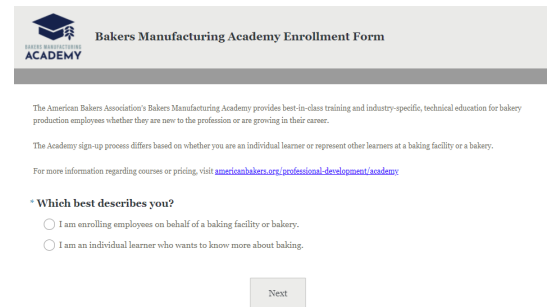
BAKERS MANUFACTURING ACADEMY

Bakers Manufacturing Academy Enrollment Form

The American Bakers Association's Bakers Manufacturing Academy provides best-in-class training and industry-specific, technical education for bakery production employees whether they are new to the profession or are growing in their career.

The Academy sign-up process differs based on whether you are an individual learner or represent other learners at a baking facility or a bakery.

For more information regarding courses or pricing, visit americanbakers.org/professional-development/academy

* Which best describes you?

I am enrolling employees on behalf of a baking facility or bakery.

I am an individual learner who wants to know more about baking.

Next